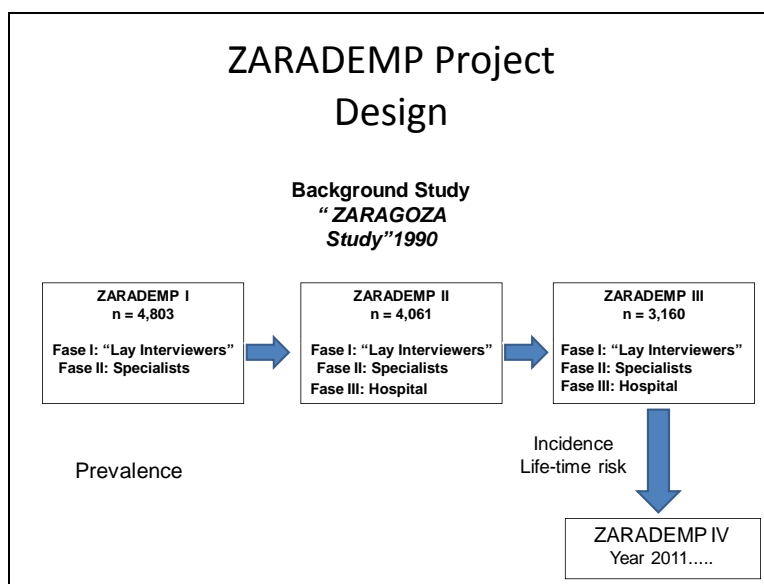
ZARADEMP Project Design

Background Study
*" ZARAGOZA Study"1990*

ZARADEMP I
n = 4,803

Fase I: "Lay Interviewers"
Fase II: Specialists

ZARADEMP II
n = 4,061

Fase I: "Lay Interviewers"
Fase II: Specialists
Fase III: Hospital

ZARADEMP III
n = 3,160

Fase I: "Lay Interviewers"
Fase II: Specialists
Fase III: Hospital

Incidence
Life-time risk

Prevalence

ZARADEMP IV
Year 2011.....